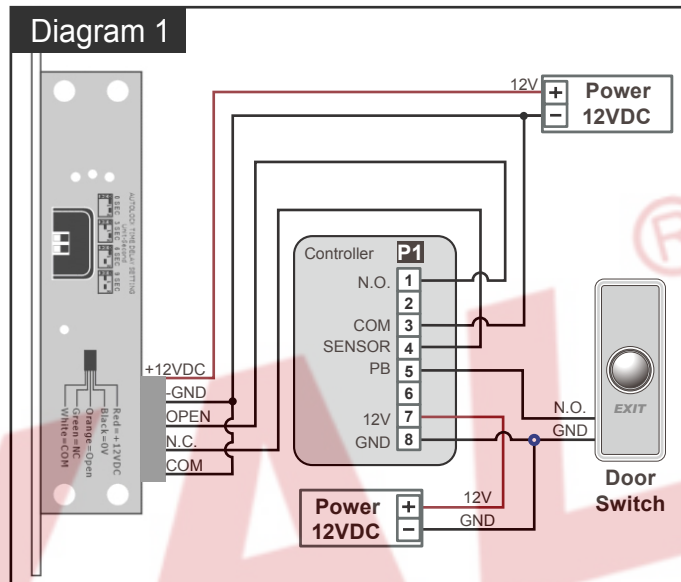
Diagram 1

12V
+ Power
− 12VDC

AUTOLOCK TIME DELAY SETTING
0 SEC 3 SEC 6 SEC 9 SEC

Red=+12VDC
Black=0V
Orange=Open
Green=NC
White=COM

+12VDC
-GND
OPEN
N.C.
COM

Controller P1
N.O. 1
2
COM 3
SENSOR 4
PB 5
6
12V 7
GND 8

EXIT
N.O.
GND
Door Switch

Power 12VDC
+ 12V
− GND